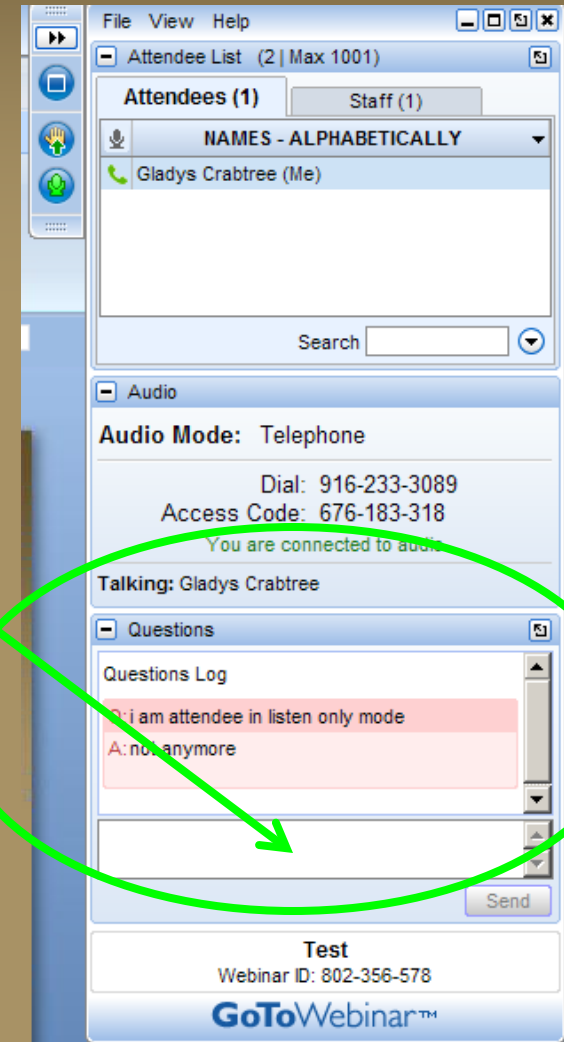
File View Help

Attendee List (2 | Max 1001)

Attendees (1)
Staff (1)

NAMES - ALPHABETICALLY

Gladys Crabtree (Me)

Search

Audio

Audio Mode: Telephone

Dial: 916-233-3089
Access Code: 676-183-318
You are connected to audio

Talking: Gladys Crabtree

Questions

Questions Log

Q: i am attendee in listen only mode
A: not anymore

Send

Test
Webinar ID: 802-356-578

GoToWebinar™